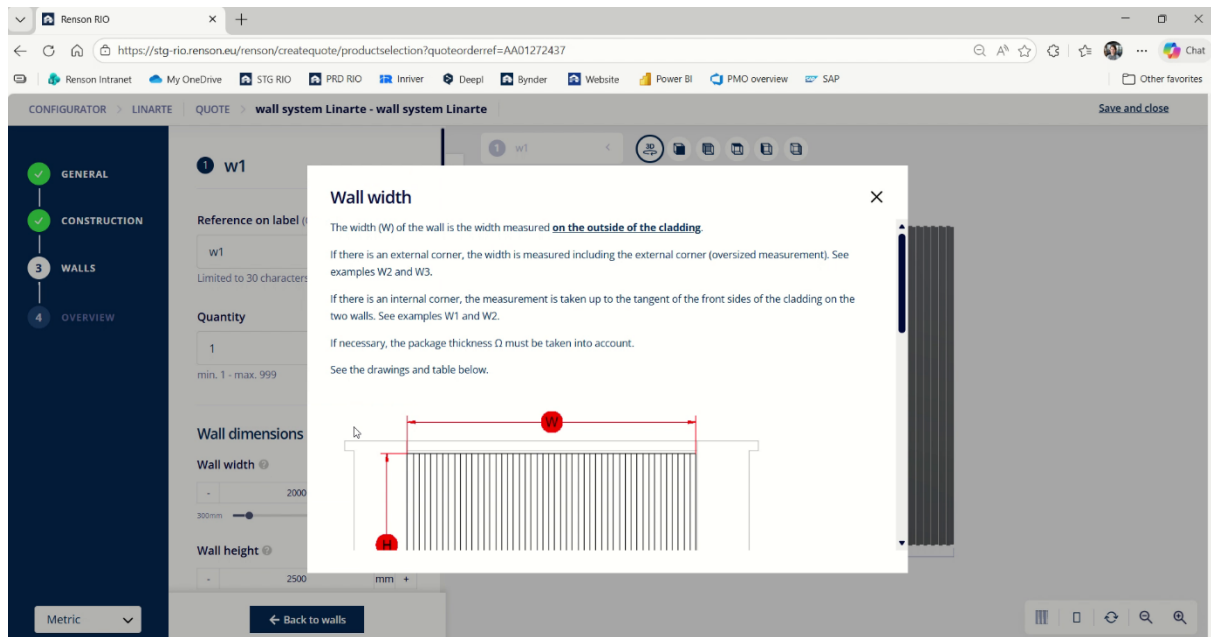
Renson RIO

https://stg-rio.renson.eu/renson/createquote/productselection?quoteorderref=AA01272437

Chat

Renson Intranet   My OneDrive   STG RIO   PRD RIO   Inriver   Deepl   Bynder   Website   Power BI   PMO overview   SAP   Other favorites

CONFIGURATOR > LINARTE | QUOTE > wall system Linarte - wall system Linarte

Save and close

GENERAL

CONSTRUCTION

3 WALLS

4 OVERVIEW

1 w1

Reference on label

w1

Limited to 30 characters

Quantity

1

min. 1 - max. 999

Wall dimensions

Wall width

- 2000

300mm

Wall height

- 2500 mm +

Metric

Back to walls

1 w1

Wall width

The width (W) of the wall is the width measured on the outside of the cladding.

If there is an external corner, the width is measured including the external corner (oversized measurement). See examples W2 and W3.

If there is an internal corner, the measurement is taken up to the tangent of the front sides of the cladding on the two walls. See examples W1 and W2.

If necessary, the package thickness Ω must be taken into account.

See the drawings and table below.

W

H